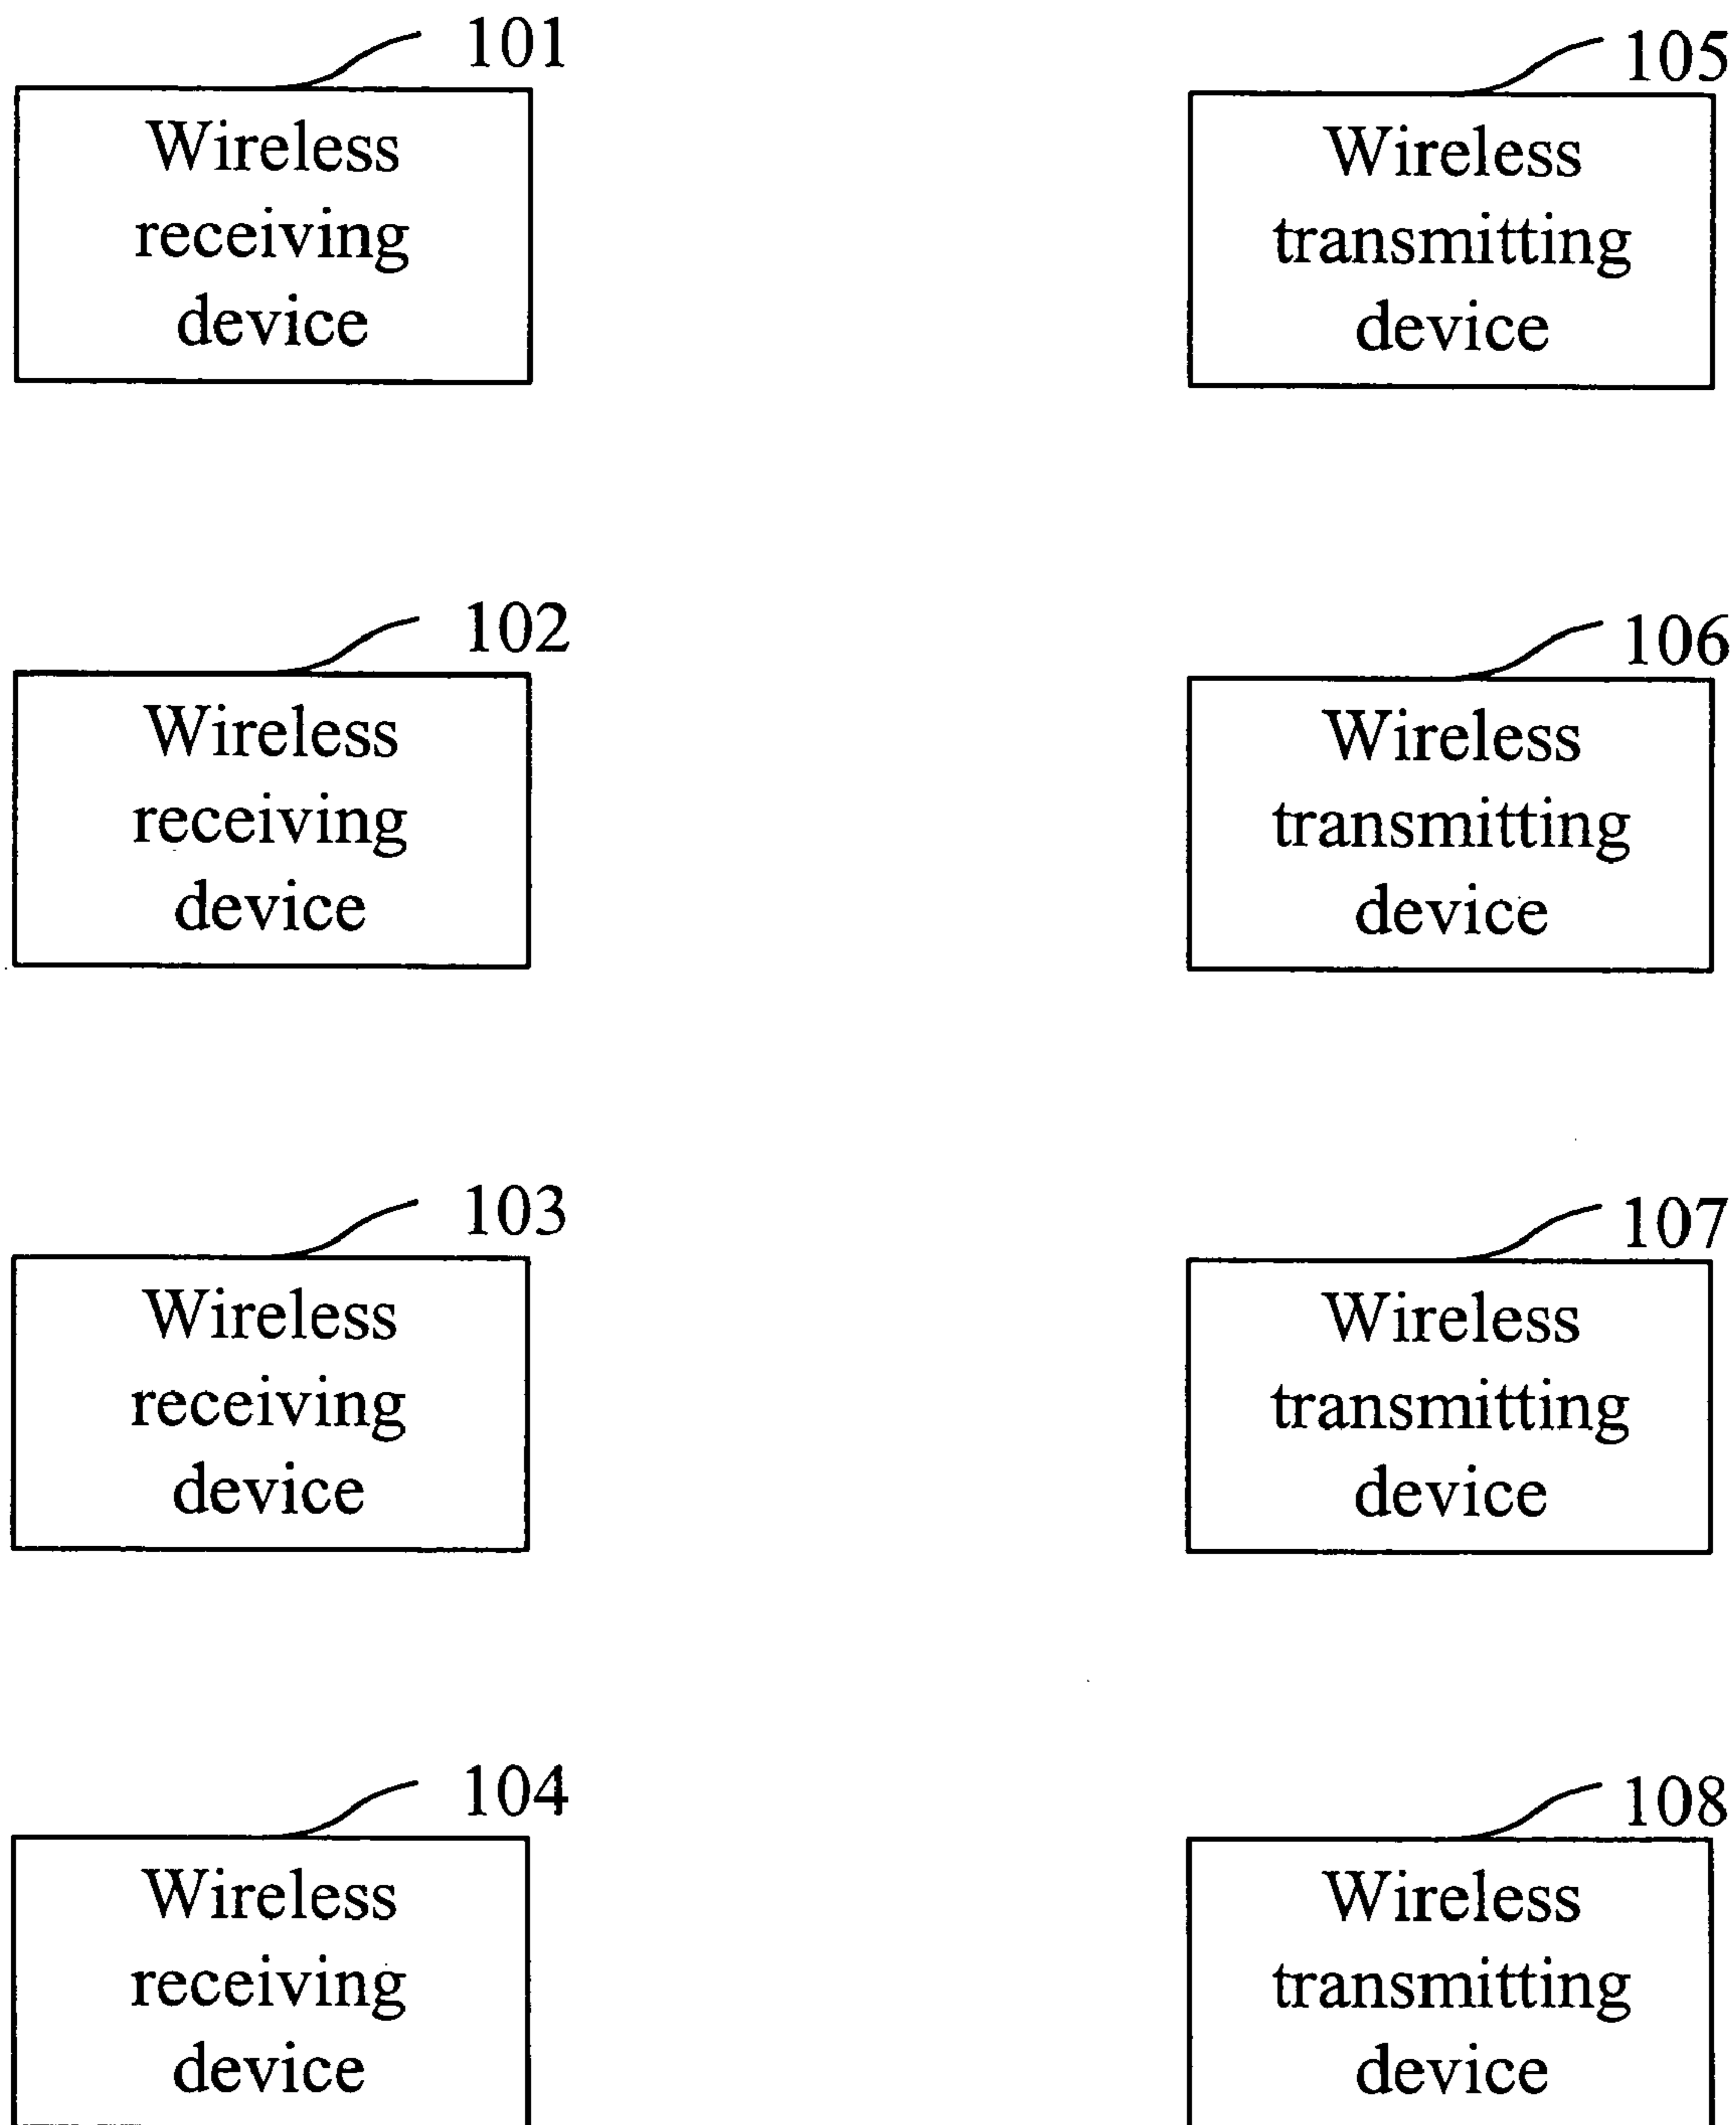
101
Wireless receiving device

105
Wireless transmitting device

102
Wireless receiving device

106
Wireless transmitting device

103
Wireless receiving device

107
Wireless transmitting device

104
Wireless receiving device

108
Wireless transmitting device